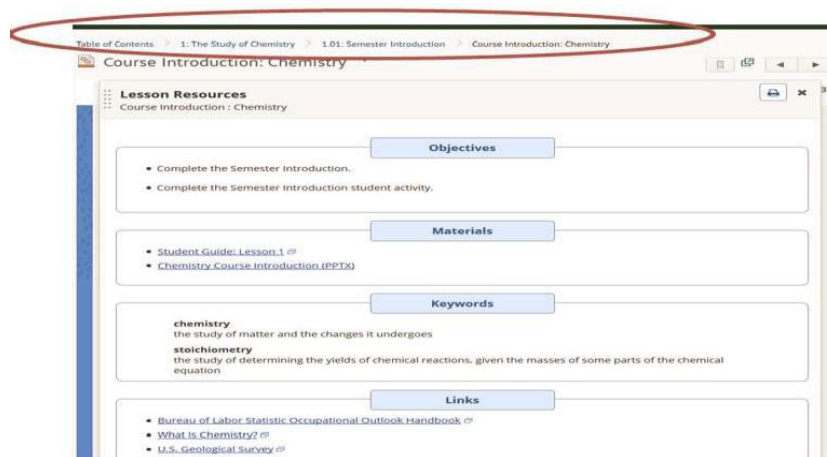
Table of Contents > 1: The Study of Chemistry > 1.01: Semester Introduction > Course Introduction: Chemistry

Course Introduction: Chemistry

Lesson Resources
Course Introduction : Chemistry

Objectives

• Complete the Semester Introduction.
• Complete the Semester Introduction student activity.

Materials

• Student Guide: Lesson 1
• Chemistry Course Introduction (PPTX)

Keywords

chemistry
the study of matter and the changes it undergoes

stoichiometry
the study of determining the yields of chemical reactions, given the masses of some parts of the chemical equation

Links

• Bureau of Labor Statistic Occupational Outlook Handbook
• What Is Chemistry?
• U.S. Geological Survey